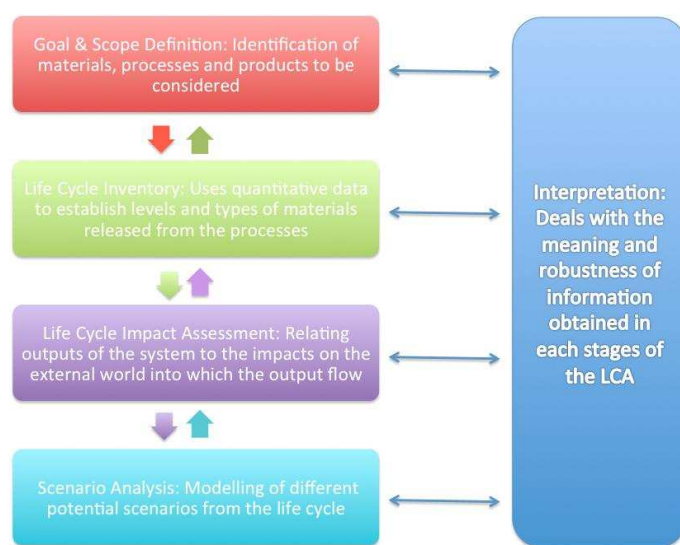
Goal & Scope Definition: Identification of materials, processes and products to be considered

Life Cycle Inventory: Uses quantitative data to establish levels and types of materials released from the processes

Life Cycle Impact Assessment: Relating outputs of the system to the impacts on the external world into which the output flow

Scenario Analysis: Modelling of different potential scenarios from the life cycle

Interpretation: Deals with the meaning and robustness of information obtained in each stages of the LCA